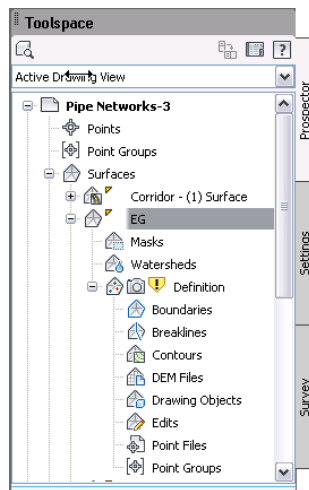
Toolspace

?

Active Drawing View

Pipe Networks-3
Points
Point Groups
Surfaces
Corridor - (1) Surface
EG
Masks
Watersheds
Definition
Boundaries
Breaklines
Contours
DEM Files
Drawing Objects
Edits
Point Files
Point Groups

Prospector
Settings
Survey